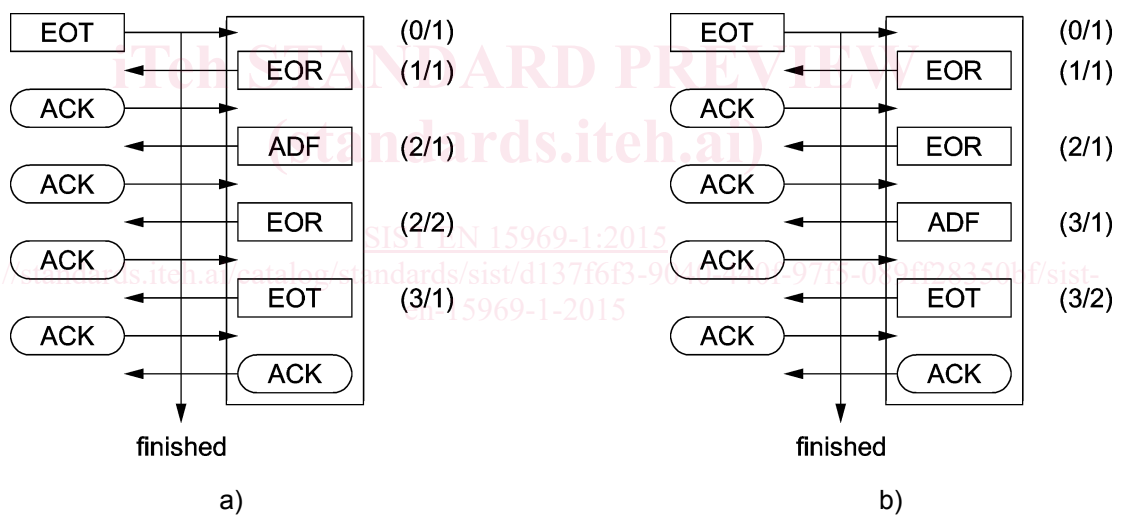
iTeh STANDARD PREVIEW
(standards.iteh.ai)
SIST EN 15969-1:2015
https://standards.iteh.ai/catalog/standards/sist/d137f6f3-9040-4401-97f5-089ff28350bf/sist-en-15969-1-2015

EOT (0/1)
EOR (1/1)
ACK
ADF (2/1)
ACK
EOR (2/2)
ACK
EOT (3/1)
ACK
ACK
finished
a)

EOT (0/1)
EOR (1/1)
ACK
EOR (2/1)
ACK
ADF (3/1)
ACK
EOT (3/2)
ACK
ACK
finished
b)